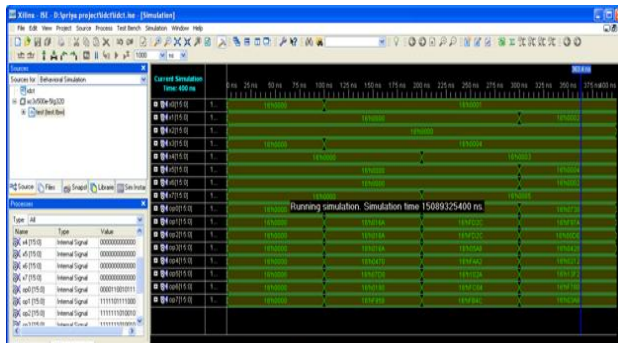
Xilinx - ISE - D:\Spriya project\Idct\Idct.ise - [Simulation]

File Edit View Project Source Process Test Bench Simulation Window Help

Sources

Sources for: Behavioral Simulation

idct

xc3s500e-5fg320

test (test.tbw)

Source Files Snapshots Libraries Sim Instances

Processes

Type: All

| Name | Type | Value |
|---|---|---|
| x4 [15:0] | Internal Signal | 0000000000000 |
| x5 [15:0] | Internal Signal | 0000000000000 |
| x6 [15:0] | Internal Signal | 0000000000000 |
| x7 [15:0] | Internal Signal | 0000000000000 |
| op0 [15:0] | Internal Signal | 0000110010111 |
| op1 [15:0] | Internal Signal | 1111101111000 |
| op2 [15:0] | Internal Signal | 1111110100010 |
| op3 [15:0] | Internal Signal | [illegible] |

Current Simulation Time: 400 ns

0 ns 25 ns 50 ns 75 ns 100 ns 125 ns 150 ns 175 ns 200 ns 225 ns 250 ns 275 ns 300 ns 325 ns 350 ns 375 ns 400 ns

x0[15:0] 16'h0000 16'h0001
x1[15:0] 16'h0000 16'h0002
x2[15:0] 16'h0000
x3[15:0] 16'h0000 16'h0004
x4[15:0] 16'h0000 16'h0003
x5[15:0] 16'h0000 16'h0004
x6[15:0] 16'h0000 16'h0004
x7[15:0] 16'h0000 16'h0005
op0[15:0] 16'h0000
op1[15:0] 16'h0000 16'hFF78
op2[15:0] 16'h0000 16'h018A 16'hFF2C 16'hFE6A
op3[15:0] 16'h0000 16'h0188 16'h05A8 16'h0E42
op4[15:0] 16'h0000 16'h0470 16'hFA42 16'hFE23
op5[15:0] 16'h0000 16'h07D8 16'h1124 16'h1BF
op6[15:0] 16'h0000 16'h0190 16'h1184 16'hFF98
op7[15:0] 16'h0000 16'hFE958 16'hFB4C 16'hFDAA

Running simulation. Simulation time 15089325400 ns.